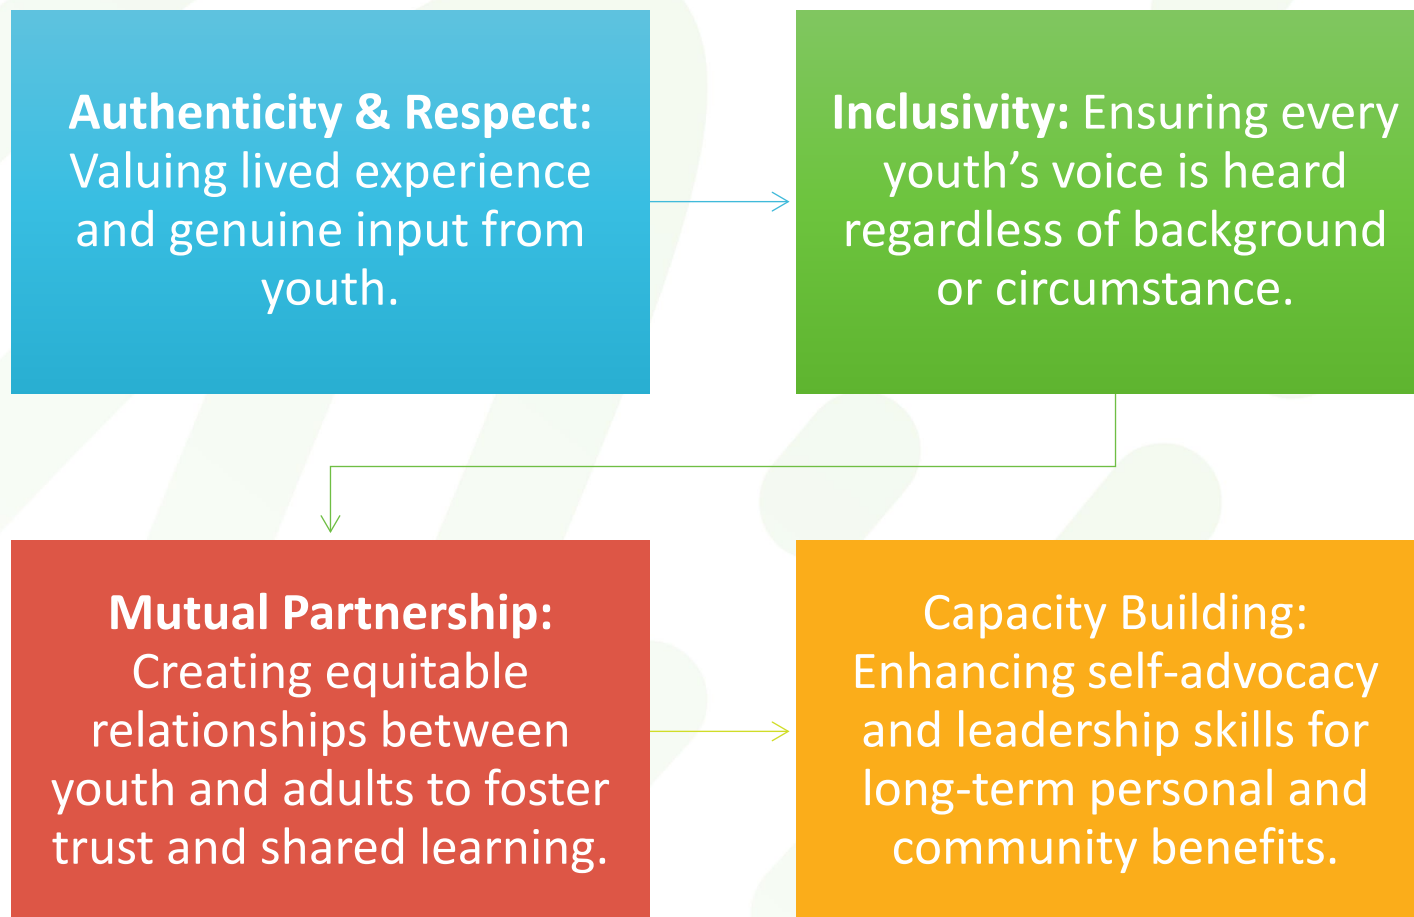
**Authenticity & Respect:** Valuing lived experience and genuine input from youth.

**Inclusivity:** Ensuring every youth’s voice is heard regardless of background or circumstance.

**Mutual Partnership:** Creating equitable relationships between youth and adults to foster trust and shared learning.

Capacity Building: Enhancing self-advocacy and leadership skills for long-term personal and community benefits.